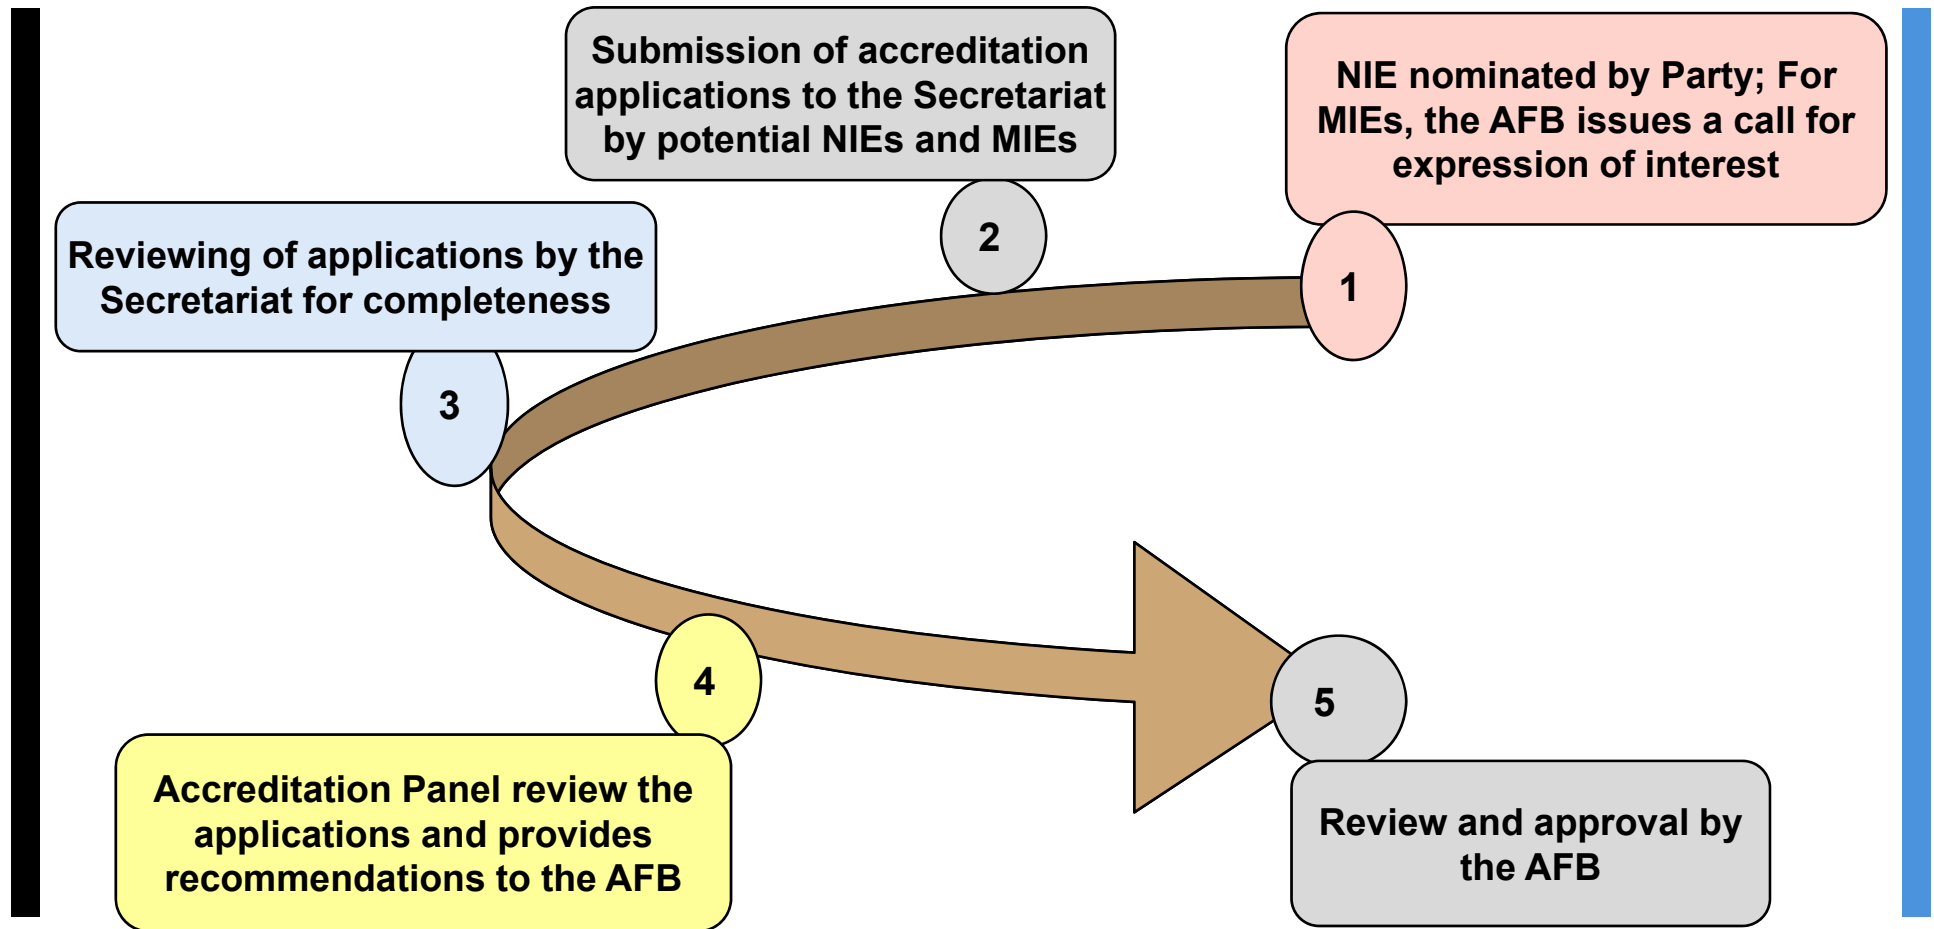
1

NIE nominated by Party; For MIEs, the AFB issues a call for expression of interest

2

Submission of accreditation applications to the Secretariat by potential NIEs and MIEs

3

Reviewing of applications by the Secretariat for completeness

4

Accreditation Panel review the applications and provides recommendations to the AFB

5

Review and approval by the AFB